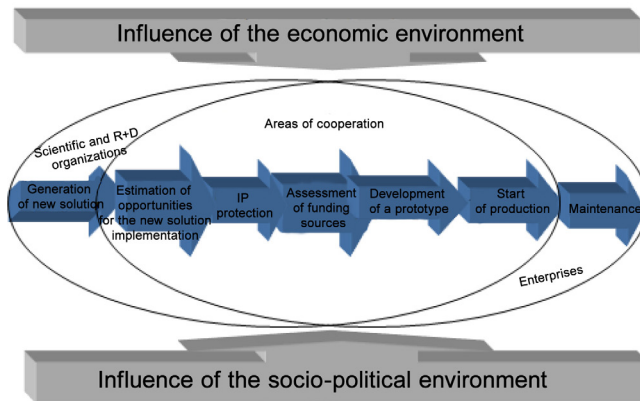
Influence of the economic environment

Scientific and R+D organizations

Areas of cooperation

Generation of new solution

Estimation of opportunities for the new solution implementation

IP protection

Assessment of funding sources

Development of a prototype

Start of production

Maintenance

Enterprises

Influence of the socio-political environment